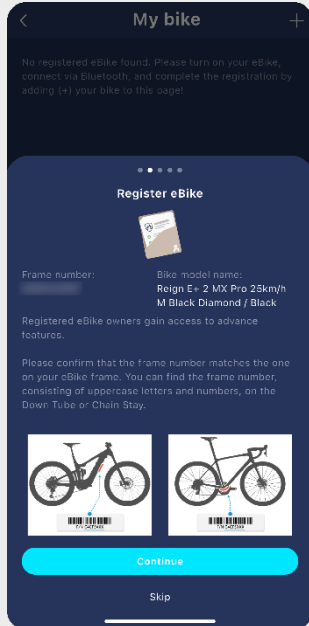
<

My bike

+

No registered eBike found. Please turn on your eBike, connect via Bluetooth, and complete the registration by adding (+) your bike to this page!

Register eBike

Frame number:

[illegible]

Bike model name:

Reign E+ 2 MX Pro 25km/h M Black Diamond / Black

Registered eBike owners gain access to advance features.

Please confirm that the frame number matches the one on your eBike frame. You can find the frame number, consisting of uppercase letters and numbers, on the Down Tube or Chain Stay.

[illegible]

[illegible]

Continue

Skip